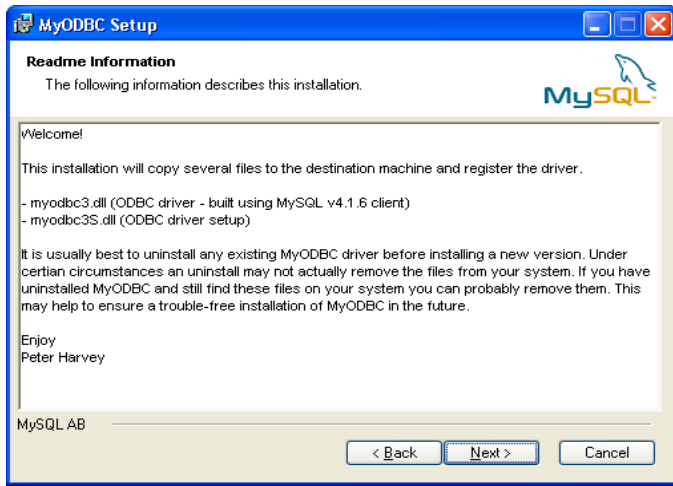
MyODBC Setup

Readme Information
The following information describes this installation.

MySQL

Welcome!

This installation will copy several files to the destination machine and register the driver.

- myodbc3.dll (ODBC driver - built using MySQL v4.1.6 client)
- myodbc3S.dll (ODBC driver setup)

It is usually best to uninstall any existing MyODBC driver before installing a new version. Under certian circumstances an uninstall may not actually remove the files from your system. If you have uninstalled MyODBC and still find these files on your system you can probably remove them. This may help to ensure a trouble-free installation of MyODBC in the future.

Enjoy
Peter Harvey

MySQL AB

< Back | Next > | Cancel